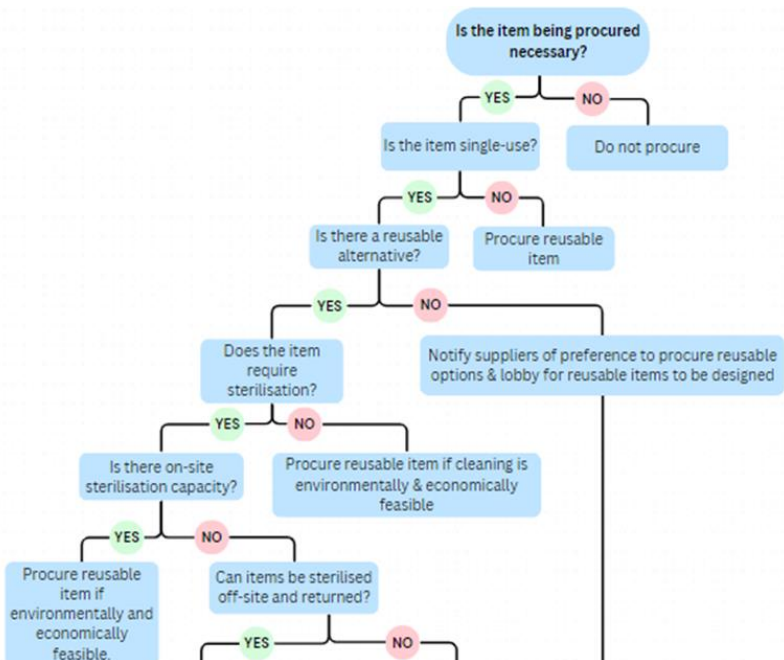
Is the item being procured necessary?

YES

NO

Is the item single-use?

Do not procure

YES

NO

Is there a reusable alternative?

Procure reusable item

YES

NO

Does the item require sterilisation?

Notify suppliers of preference to procure reusable options & lobby for reusable items to be designed

YES

NO

Is there on-site sterilisation capacity?

Procure reusable item if cleaning is environmentally & economically feasible

YES

NO

Procure reusable item if environmentally and economically feasible.

Can items be sterilised off-site and returned?

YES

NO